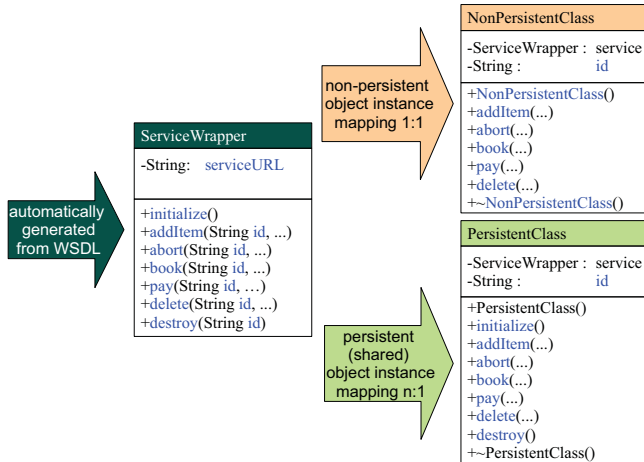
automatically generated from WSDL

ServiceWrapper

-String: serviceURL

+initialize()
+addItem(String id, ...)
+abort(String id, ...)
+book(String id, ...)
+pay(String id, ...)
+delete(String id, ...)
+destroy(String id)

non-persistent object instance mapping 1:1

NonPersistentClass

-ServiceWrapper : service
-String : id

+NonPersistentClass()
+addItem(...)
+abort(...)
+book(...)
+pay(...)
+delete(...)
+~NonPersistentClass()

persistent (shared) object instance mapping n:1

PersistentClass

-ServiceWrapper : service
-String : id

+PersistentClass()
+initialize()
+addItem(...)
+abort(...)
+book(...)
+pay(...)
+delete(...)
+destroy()
+~PersistentClass()